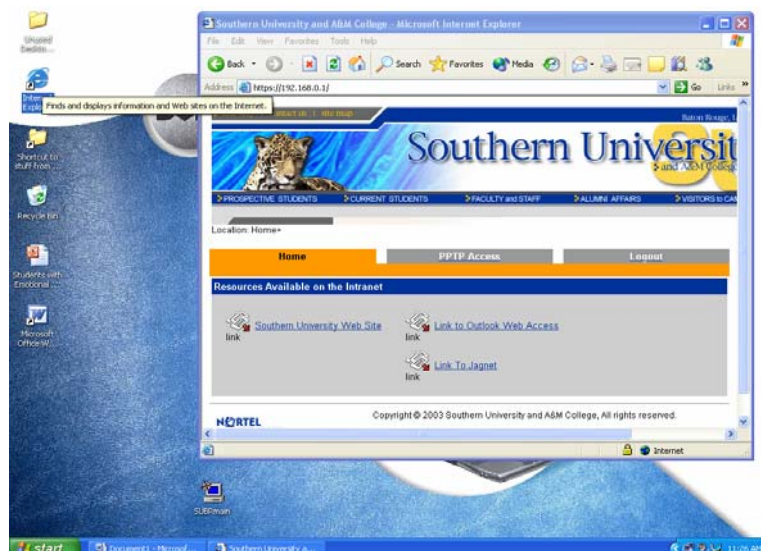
Unused Deskto...

Internet Explo

Finds and displays information and Web sites on the Internet.

Shortcut to stuff from ...

Recycle Bin

Students with Emotional ...

Microsoft Office W...

SUBPmain

Southern University and A&M College - Microsoft Internet Explorer

File Edit View Favorites Tools Help

Back Search Favorites Media

Address https://192.168.0.1/

Go Links »

contact us | site map

Baton Rouge, L

Southern Universit

and A&M College

PROSPECTIVE STUDENTS CURRENT STUDENTS FACULTY and STAFF ALUMNI AFFAIRS VISITORS to CA

Location: Home»

Home PPTP Access Logout

Resources Available on the Intranet

link Southern University Web Site

link Link to Outlook Web Access

link Link To Jagnet

NORTEL

Copyright © 2003 Southern University and A&M College, All rights reserved.

Internet

start Document1 - Microsof... Southern University a... 11:26 AM